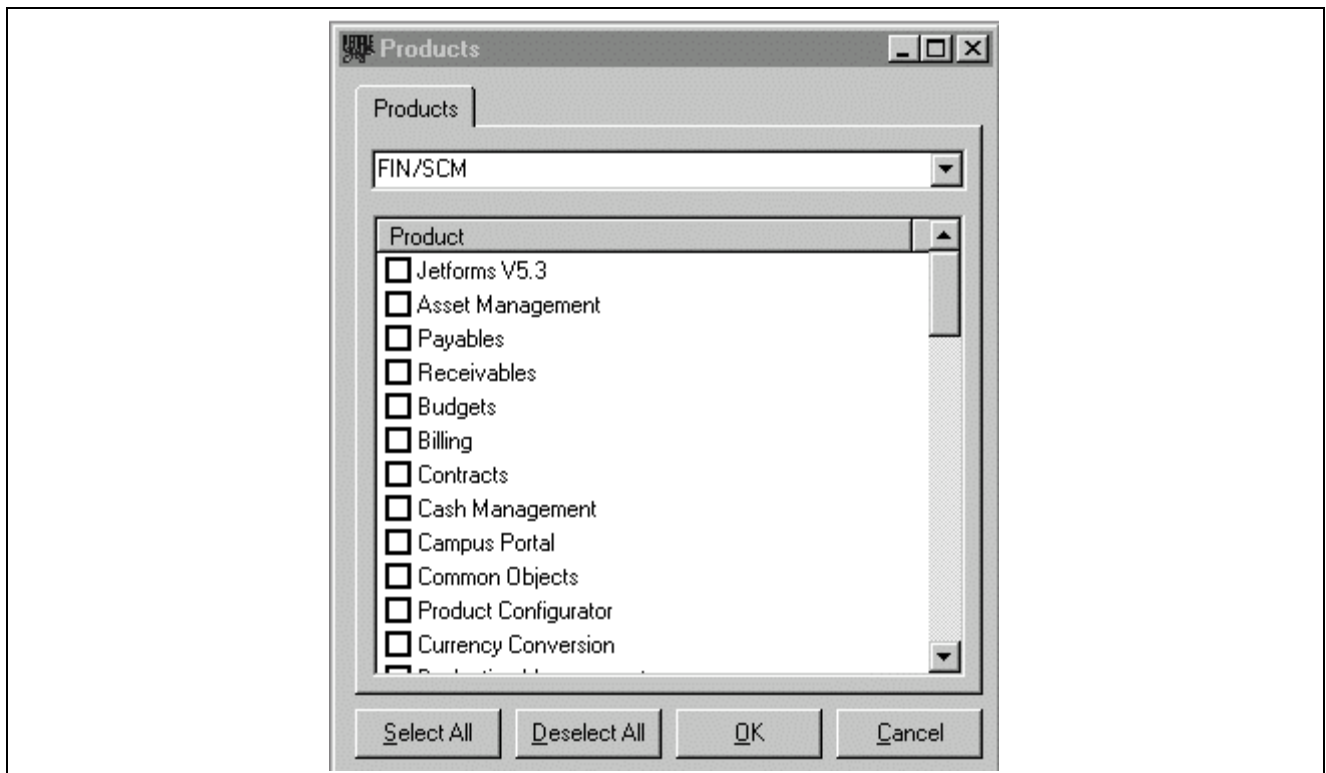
Products

Products

FIN/SCM

Product

Jetforms V5.3

Asset Management

Payables

Receivables

Budgets

Billing

Contracts

Cash Management

Campus Portal

Common Objects

Product Configurator

Currency Conversion

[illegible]

Select All

Deselect All

OK

Cancel